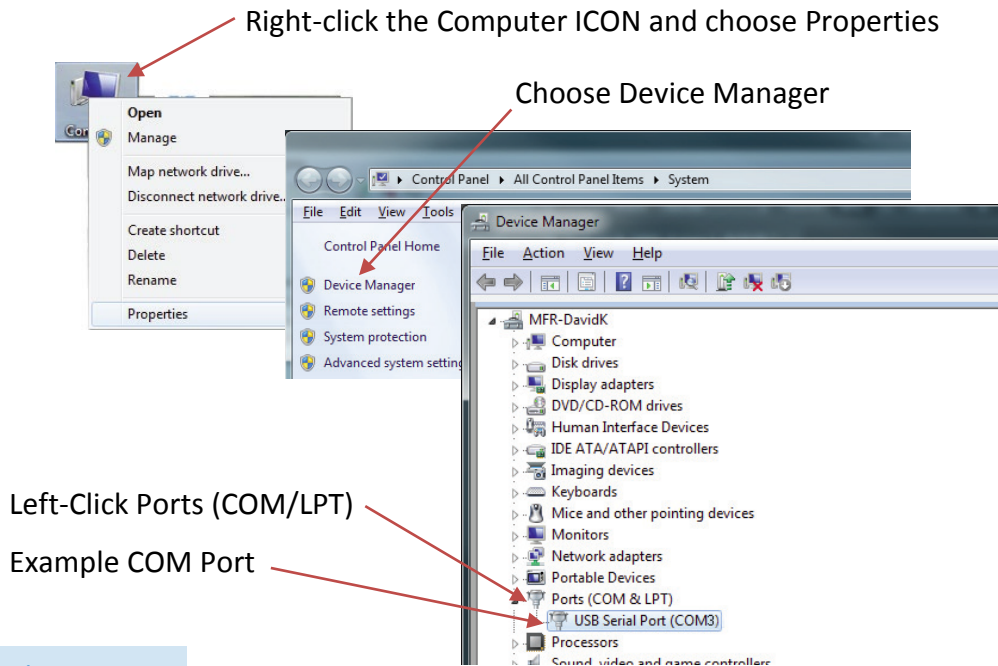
Right-click the Computer ICON and choose Properties

Choose Device Manager

Com

Open
Manage
Map network drive...
Disconnect network drive...
Create shortcut
Delete
Rename
Properties

Control Panel ▸ All Control Panel Items ▸ System

File Edit View Tools

Control Panel Home

Device Manager
Remote settings
System protection
Advanced system setting

Device Manager

File Action View Help

MFR-DavidK
Computer
Disk drives
Display adapters
DVD/CD-ROM drives
Human Interface Devices
IDE ATA/ATAPI controllers
Imaging devices
Keyboards
Mice and other pointing devices
Monitors
Network adapters
Portable Devices
Ports (COM & LPT)
USB Serial Port (COM3)
Processors
Sound, video and game controllers

Left-Click Ports (COM/LPT)

Example COM Port